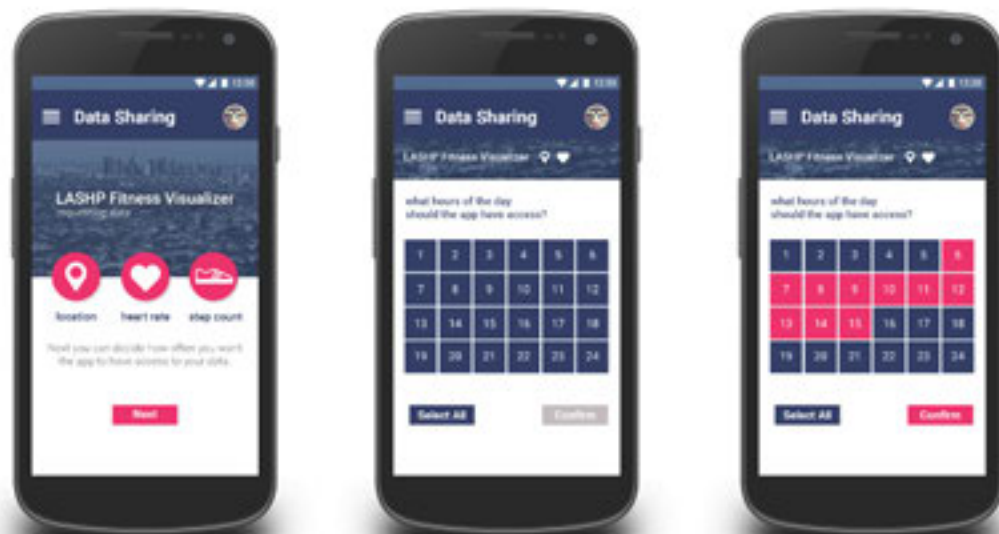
Data Sharing

LASHP Fitness Visualizer
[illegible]

location heart rate step count

Next you can decide how often you want the app to have access to your data.

Next

Data Sharing

LASHP Fitness Visualizer

what hours of the day should the app have access?

| 1 | 2 | 3 | 4 | 5 | 6 |
|---|---|---|---|---|---|
| 7 | 8 | 9 | 10 | 11 | 12 |
| 13 | 14 | 15 | 16 | 17 | 18 |
| 19 | 20 | 21 | 22 | 23 | 24 |

Select All Confirm

Data Sharing

LASHP Fitness Visualizer

what hours of the day should the app have access?

| 1 | 2 | 3 | 4 | 5 | 6 |
|---|---|---|---|---|---|
| 7 | 8 | 9 | 10 | 11 | 12 |
| 13 | 14 | 15 | 16 | 17 | 18 |
| 19 | 20 | 21 | 22 | 23 | 24 |

Select All Confirm